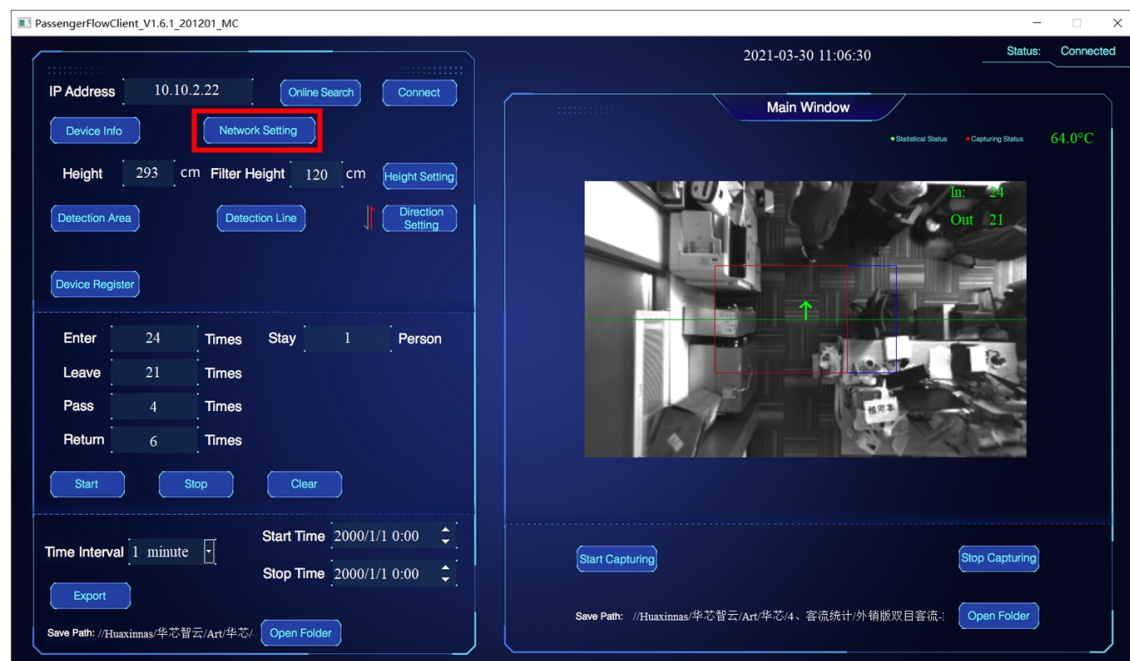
PassengerFlowClient_V1.6.1_201201_MC

2021-03-30 11:06:30

Status: Connected

IP Address 10.10.2.22 Online Search Connect

Device Info Network Setting

Height 293 cm Filter Height 120 cm Height Setting

Detection Area Detection Line Direction Setting

Device Register

Enter 24 Times Stay 1 Person

Leave 21 Times

Pass 4 Times

Return 6 Times

Start Stop Clear

Time Interval 1 minute Start Time 2000/1/1 0:00

Stop Time 2000/1/1 0:00

Export

Save Path: //Huaxinnas/华芯智云/Art/华芯/ Open Folder

Main Window

Statistical Status Capturing Status 64.0°C

In: 24

Out 21

Start Capturing Stop Capturing

Save Path: //Huaxinnas/华芯智云/Art/华芯/4、客流统计/外销版双目客流-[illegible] Open Folder